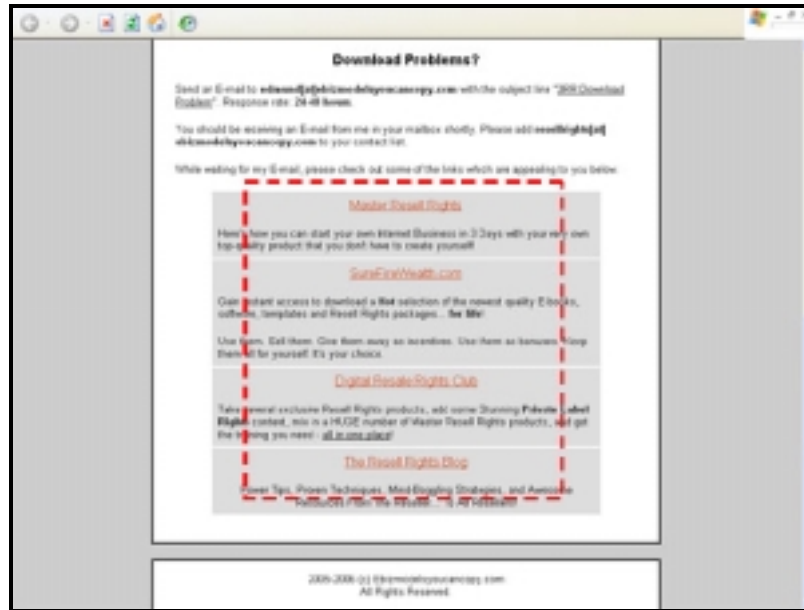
Download Problems?

Send an E-mail to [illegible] with the subject line "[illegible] Download Problem". Response rate: 24-48 hours.

You should be receiving an E-mail from me in your mailbox shortly. Please add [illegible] to your contact list.

While waiting for my E-mail, please check out some of the links which are appealing to you below:

Master Resell Rights

Here's how you can start your own Internet Business in 3 Days with your very own top-quality product that you don't have to create yourself!

SureFireWealth.com

Gain instant access to download a hot selection of the newest quality E-books, software, templates and Resell Rights packages... for life!

Use them. Sell them. Give them away as incentives. Use them as bonuses. Keep them all for yourself. It's your choice.

Digital Resale Rights Club

Take several exclusive Resell Rights products, add some Stunning Private Label Rights content, mix in a HUGE number of Master Resell Rights products, and get the thing you need - all in one place!

The Resell Rights Blog

Power Tips, Proven Techniques, Mind-Boggling Strategies, and Awesome Resources From the Resale... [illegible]

2005-2006 (c) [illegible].com
All Rights Reserved.